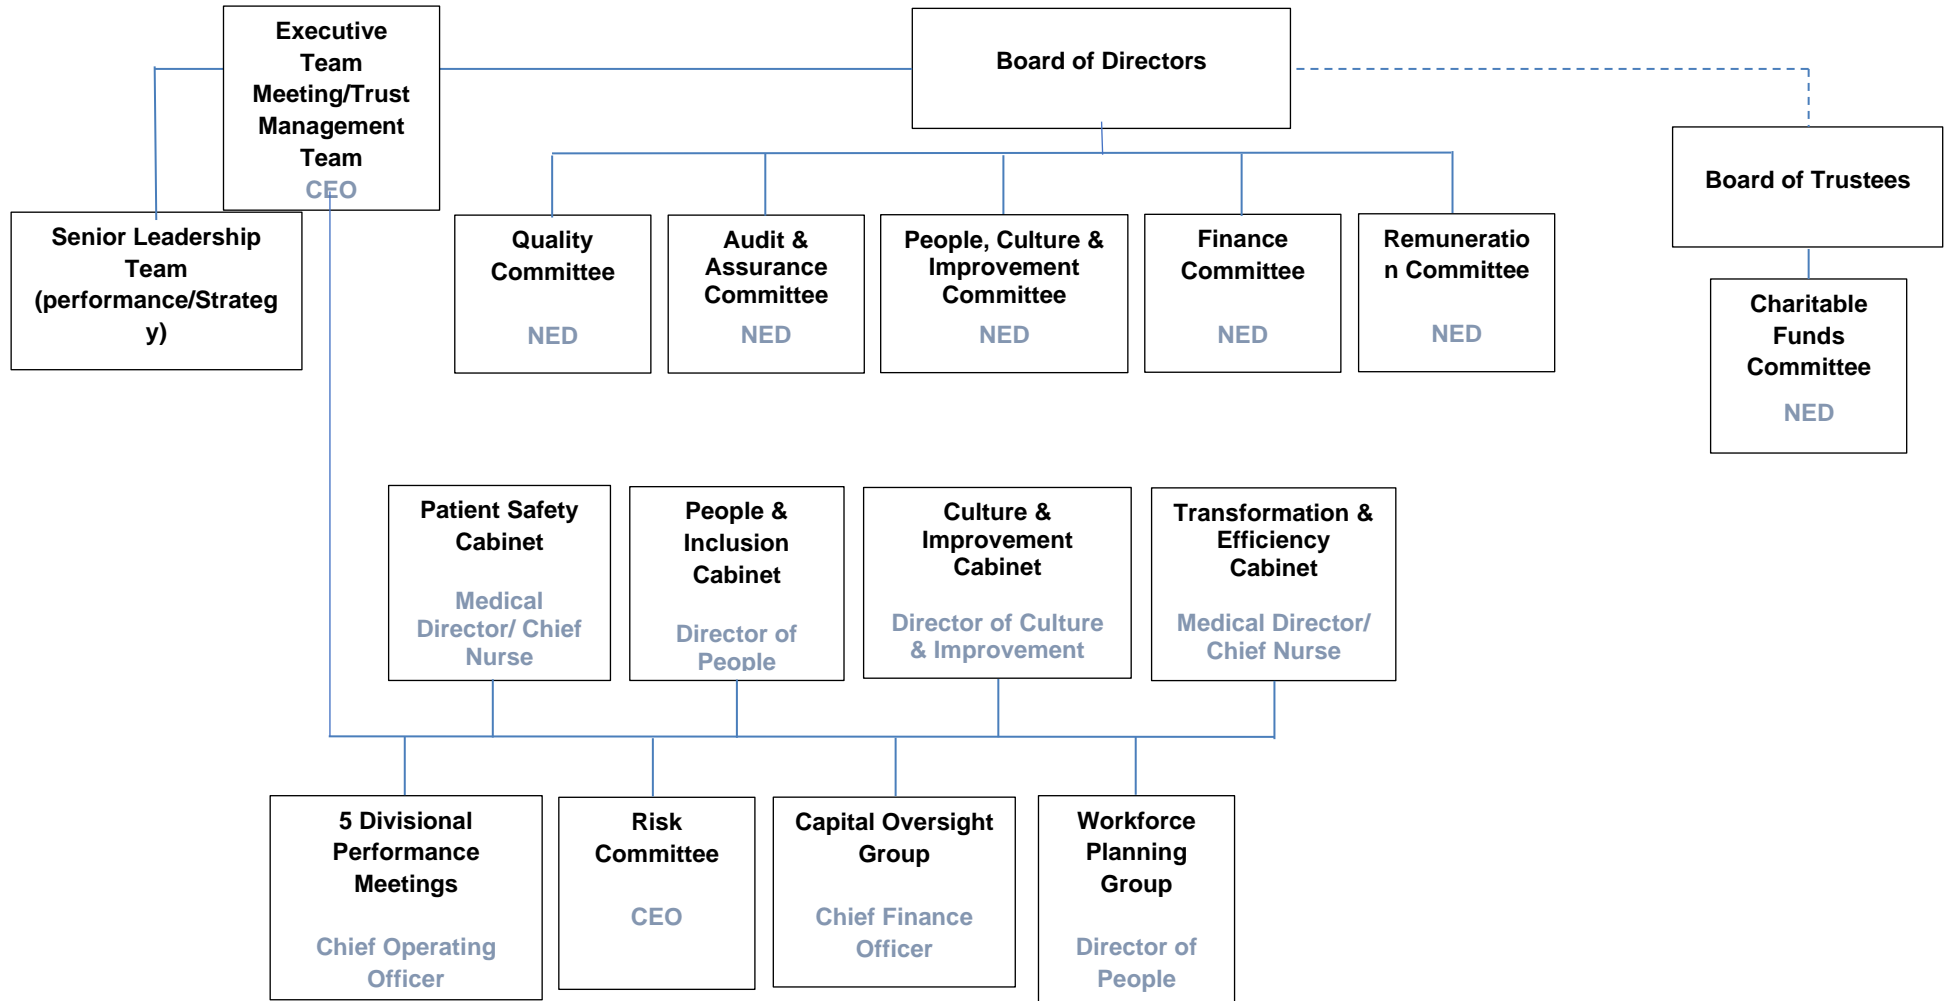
Executive Team Meeting/Trust Management Team
CEO

Board of Directors

Board of Trustees

Senior Leadership Team (performance/Strateg y)

Quality Committee
NED

Audit & Assurance Committee
NED

People, Culture & Improvement Committee
NED

Finance Committee
NED

Remuneratio n Committee
NED

Charitable Funds Committee
NED

Patient Safety Cabinet
Medical Director/ Chief Nurse

People & Inclusion Cabinet
Director of People

Culture & Improvement Cabinet
Director of Culture & Improvement

Transformation & Efficiency Cabinet
Medical Director/ Chief Nurse

5 Divisional Performance Meetings
Chief Operating Officer

Risk Committee
CEO

Capital Oversight Group
Chief Finance Officer

Workforce Planning Group
Director of People